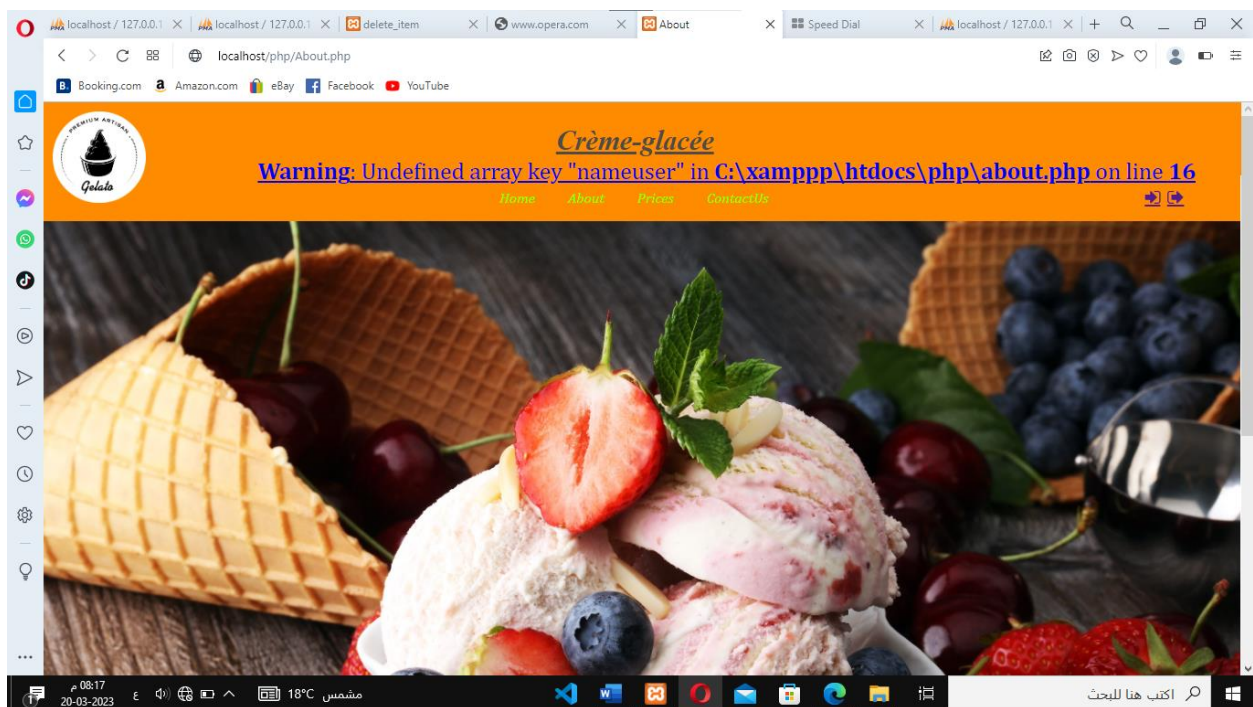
localhost / 127.0.0.1 | localhost / 127.0.0.1 | delete_item | www.opera.com | About | Speed Dial | localhost / 127.0.0.1

localhost/php/About.php

Booking.com  Amazon.com  eBay  Facebook  YouTube

PREMIUM ARTISAN
Gelato

Crème-glacée

**Warning**: Undefined array key "nameuser" in **C:\xamppp\htdocs\php\about.php** on line **16**

Home About Prices ContactUs

08:17 م
20-03-2023
ع
18°C مشمس

اكتب هنا للبحث